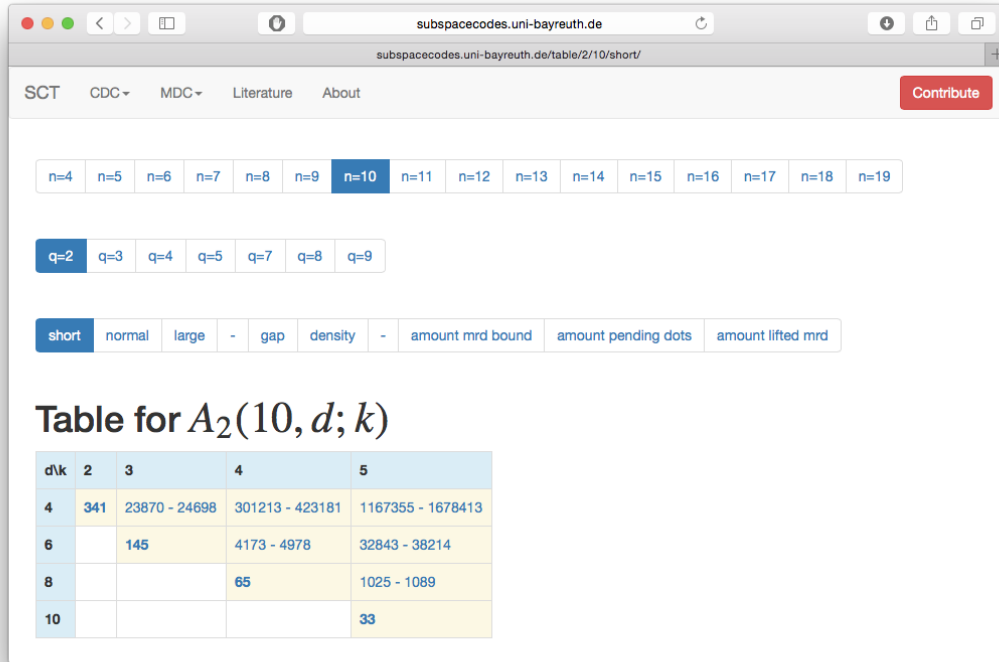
subspacecodes.uni-bayreuth.de

subspacecodes.uni-bayreuth.de/table/2/10/short/

SCT CDC MDC Literature About Contribute

n=4 n=5 n=6 n=7 n=8 n=9 n=10 n=11 n=12 n=13 n=14 n=15 n=16 n=17 n=18 n=19

q=2 q=3 q=4 q=5 q=7 q=8 q=9

short normal large - gap density - amount mrd bound amount pending dots amount lifted mrd

Table for $A_2(10, d; k)$

| d\k | 2 | 3 | 4 | 5 |
|---|---|---|---|---|
| 4 | 341 | 23870 - 24698 | 301213 - 423181 | 1167355 - 1678413 |
| 6 | | 145 | 4173 - 4978 | 32843 - 38214 |
| 8 | | | 65 | 1025 - 1089 |
| 10 | | | | 33 |